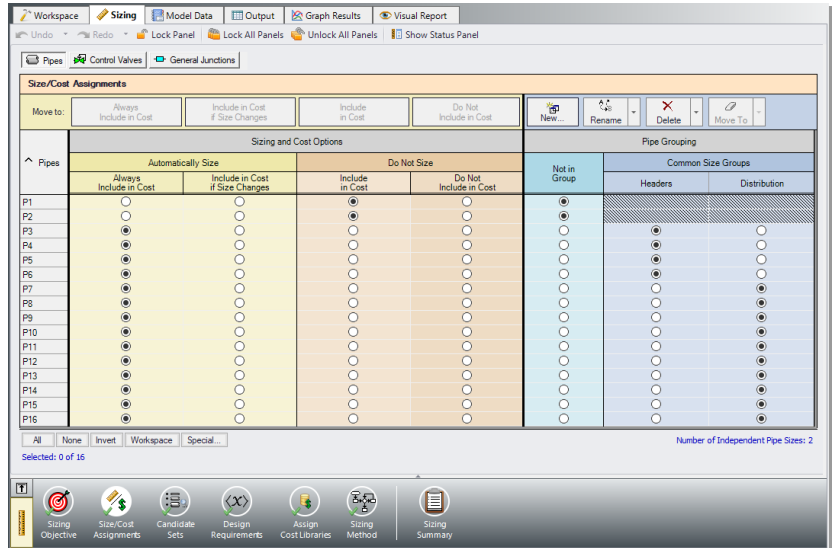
Workspace | Sizing | Model Data | Output | Graph Results | Visual Report

Undo | Redo | Lock Panel | Lock All Panels | Unlock All Panels | Show Status Panel

Pipes | Control Valves | General Junctions

Size/Cost Assignments

Move to: | Always Include in Cost | Include in Cost if Size Changes | Include in Cost | Do Not Include in Cost | New... | Rename | Delete | Move To

| Pipes | Sizing and Cost Options: Automatically Size: Always Include in Cost | Automatically Size: Include in Cost if Size Changes | Do Not Size: Include in Cost | Do Not Size: Do Not Include in Cost | Pipe Grouping: Not in Group | Common Size Groups: Headers | Common Size Groups: Distribution |
|---|---|---|---|---|---|---|---|
| P1 | ○ | ○ | ◉ | ○ | ◉ | | |
| P2 | ○ | ○ | ◉ | ○ | ◉ | | |
| P3 | ◉ | ○ | ○ | ○ | ○ | ◉ | ○ |
| P4 | ◉ | ○ | ○ | ○ | ○ | ◉ | ○ |
| P5 | ◉ | ○ | ○ | ○ | ○ | ◉ | ○ |
| P6 | ◉ | ○ | ○ | ○ | ○ | ◉ | ○ |
| P7 | ◉ | ○ | ○ | ○ | ○ | ○ | ◉ |
| P8 | ◉ | ○ | ○ | ○ | ○ | ○ | ◉ |
| P9 | ◉ | ○ | ○ | ○ | ○ | ○ | ◉ |
| P10 | ◉ | ○ | ○ | ○ | ○ | ○ | ◉ |
| P11 | ◉ | ○ | ○ | ○ | ○ | ○ | ◉ |
| P12 | ◉ | ○ | ○ | ○ | ○ | ○ | ◉ |
| P13 | ◉ | ○ | ○ | ○ | ○ | ○ | ◉ |
| P14 | ◉ | ○ | ○ | ○ | ○ | ○ | ◉ |
| P15 | ◉ | ○ | ○ | ○ | ○ | ○ | ◉ |
| P16 | ◉ | ○ | ○ | ○ | ○ | ○ | ◉ |

All | None | Invert | Workspace | Special...

Number of Independent Pipe Sizes: 2

Selected: 0 of 16

Sizing Objective | Size/Cost Assignments | Candidate Sets | Design Requirements | Assign Cost Libraries | Sizing Method | Sizing Summary